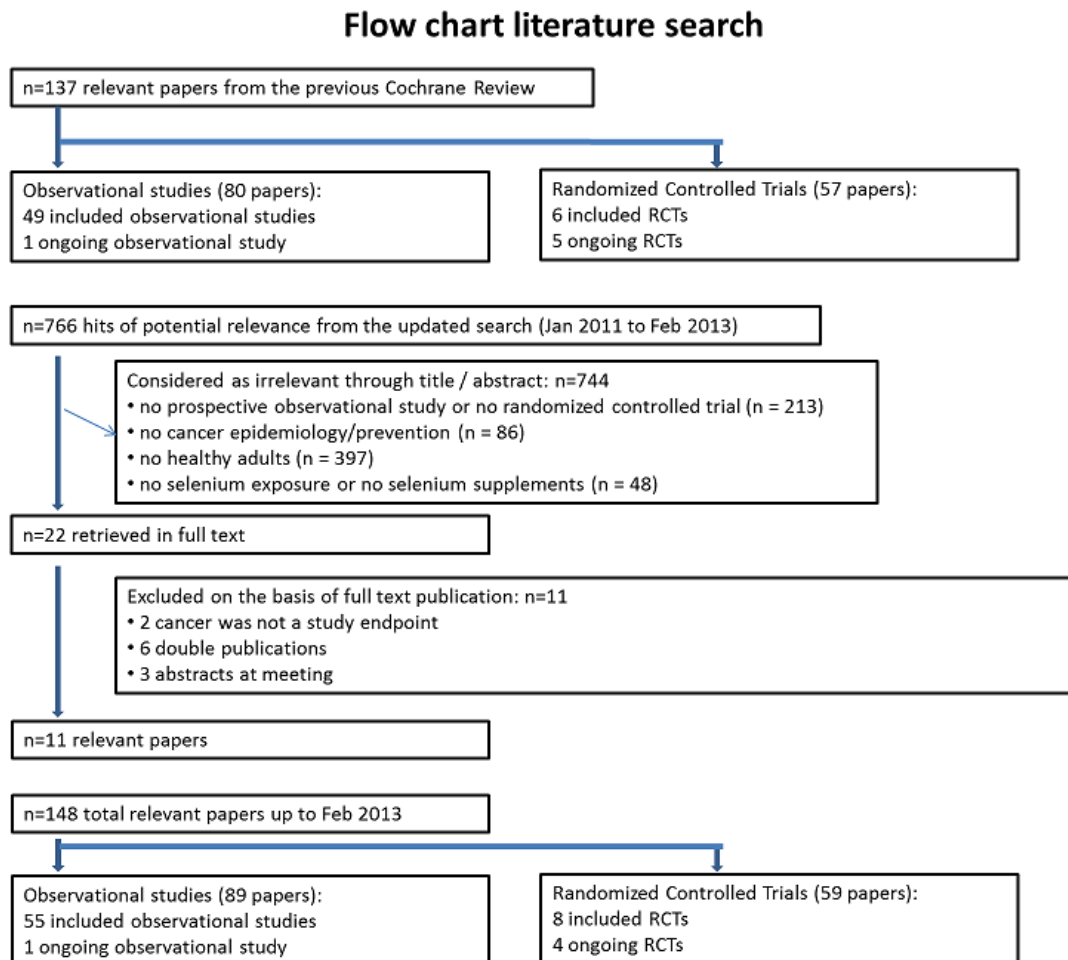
Flow chart literature search

n=137 relevant papers from the previous Cochrane Review

Observational studies (80 papers):
49 included observational studies
1 ongoing observational study

Randomized Controlled Trials (57 papers):
6 included RCTs
5 ongoing RCTs

n=766 hits of potential relevance from the updated search (Jan 2011 to Feb 2013)

Considered as irrelevant through title / abstract: n=744
• no prospective observational study or no randomized controlled trial (n = 213)
• no cancer epidemiology/prevention (n = 86)
• no healthy adults (n = 397)
• no selenium exposure or no selenium supplements (n = 48)

n=22 retrieved in full text

Excluded on the basis of full text publication: n=11
• 2 cancer was not a study endpoint
• 6 double publications
• 3 abstracts at meeting

n=11 relevant papers

n=148 total relevant papers up to Feb 2013

Observational studies (89 papers):
55 included observational studies
1 ongoing observational study

Randomized Controlled Trials (59 papers):
8 included RCTs
4 ongoing RCTs